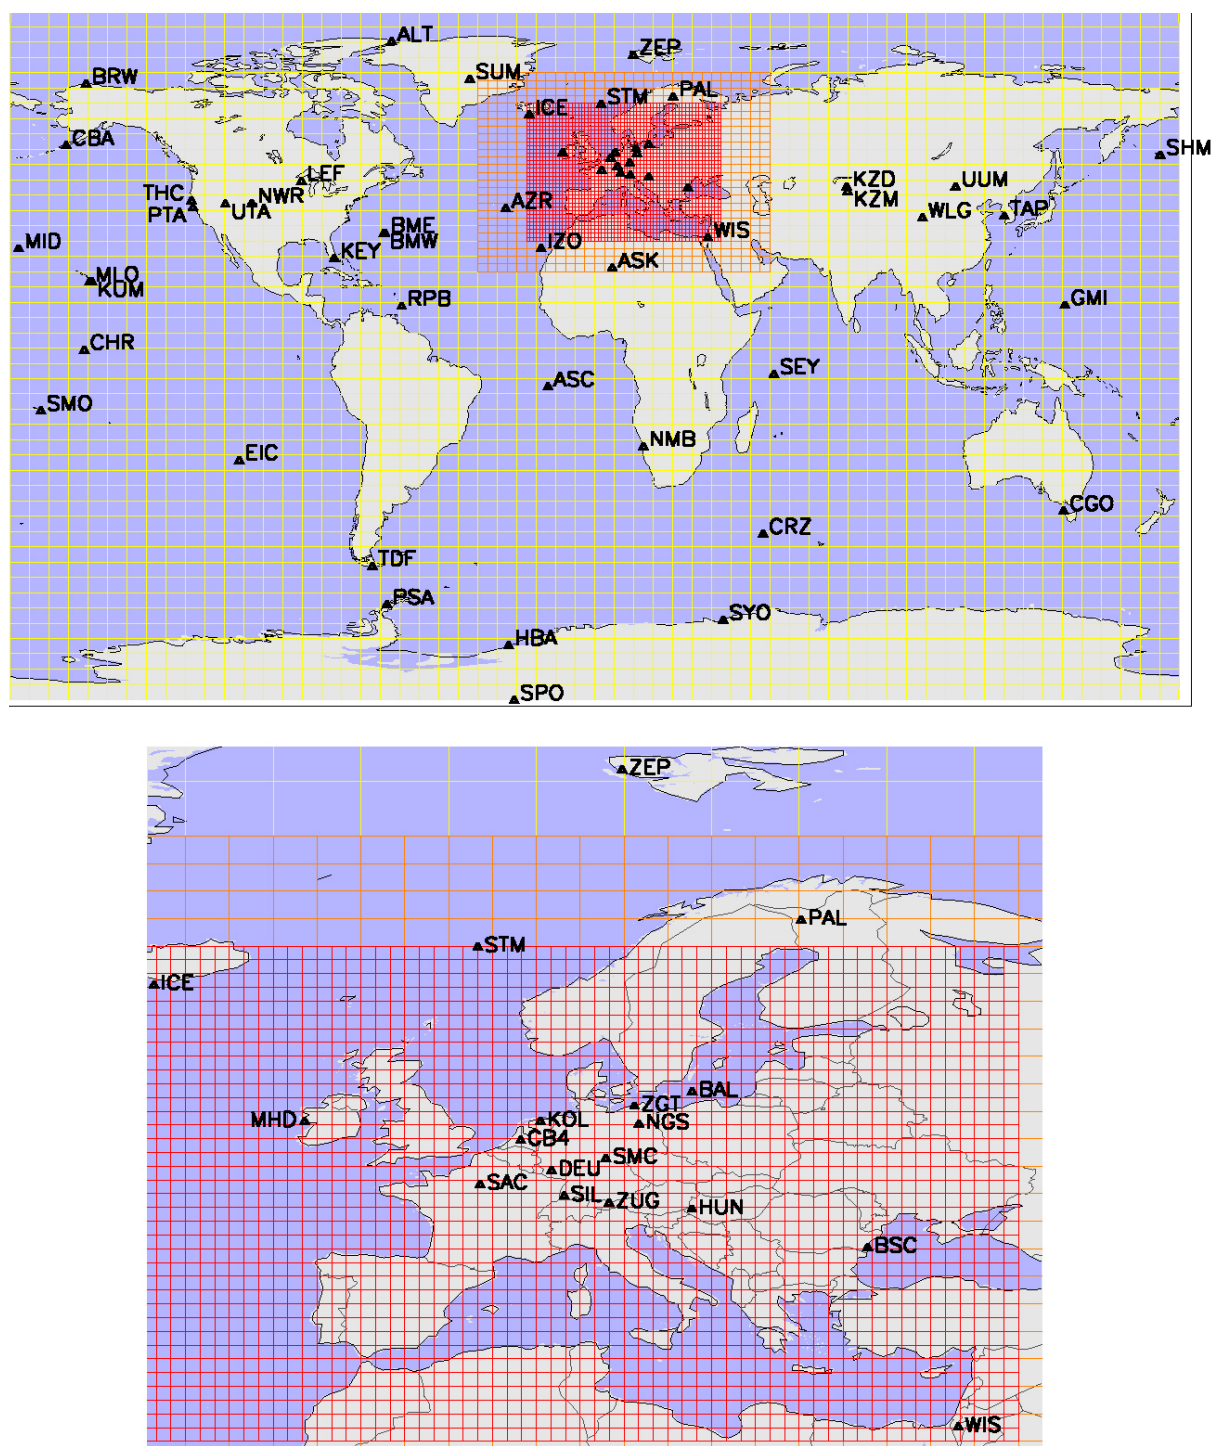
ALT
ZEP
BRW
SUM
PAL
ICE
STM
CBA
SHM
LEF
KZD
THC
NWR
KZM
UUM
PTA
UTA
AZR
WLG
TAP
BME
BMW
MID
KEY
IZO
WIS
MLO
KUM
ASK
RPB
GMI
CHR
SEY
ASC
SMO
NMB
EIC
CGO
CRZ
TDF
PSA
SYO
HBA
SPO

ZEP
PAL
STM
ICE
BAL
MHD
ZGT
KOL
NGS
CB4
SMC
DEU
SAC
SIL
ZUG
HUN
BSC
WIS